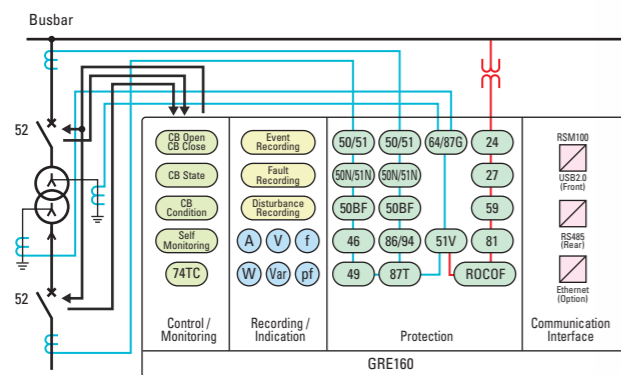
Busbar

52

52

CB Open
CB Close

CB State

CB Condition

Self Monitoring

74TC

Control / Monitoring

Event Recording

Fault Recording

Disturbance Recording

A V f

W Var pf

Recording / Indication

50/51 50/51 64/87G 24

50N/51N 50N/51N 27

50BF 50BF 59

46 86/94 51V 81

49 87T ROCOF

Protection

RSM100

USB2.0 (Front)

RS485 (Rear)

Ethernet (Option)

Communication Interface

GRE160